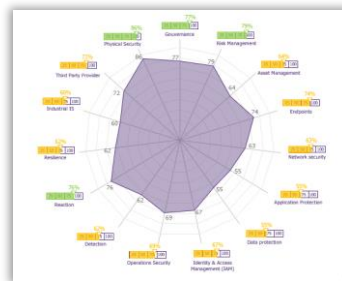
77%
Governance

79%
Risk Management

86%
Physical Security

68%
Asset Management

73%
Third Party Provider

74%
Endpoints

60%
Industrial IS

63%
Network security

62%
Resilience

55%
Application Protection

76%
Reaction

55%
Data protection

62%
Detection

69%
Operations Security

67%
Identity & Access Management (IAM)

86
77
75
64
74
63
55
55
67
69
62
76
62
60
72